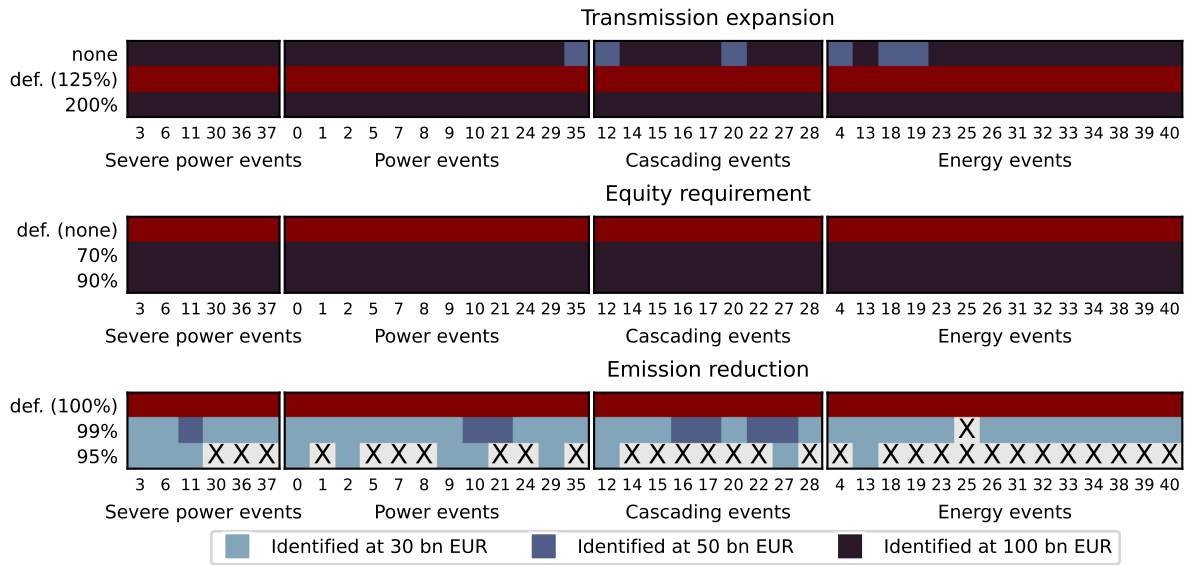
Transmission expansion

none
def. (125%)
200%

3 6 11 30 36 37 Severe power events
0 1 2 5 7 8 9 10 21 24 29 35 Power events
12 14 15 16 17 20 22 27 28 Cascading events
4 13 18 19 23 25 26 31 32 33 34 38 39 40 Energy events

Equity requirement

def. (none)
70%
90%

3 6 11 30 36 37 Severe power events
0 1 2 5 7 8 9 10 21 24 29 35 Power events
12 14 15 16 17 20 22 27 28 Cascading events
4 13 18 19 23 25 26 31 32 33 34 38 39 40 Energy events

Emission reduction

def. (100%)
99%
95%

X X X
X X X X X X X
X X X X X X X
X
X X X X X X X X X X X X X

3 6 11 30 36 37 Severe power events
0 1 2 5 7 8 9 10 21 24 29 35 Power events
12 14 15 16 17 20 22 27 28 Cascading events
4 13 18 19 23 25 26 31 32 33 34 38 39 40 Energy events

Identified at 30 bn EUR
Identified at 50 bn EUR
Identified at 100 bn EUR